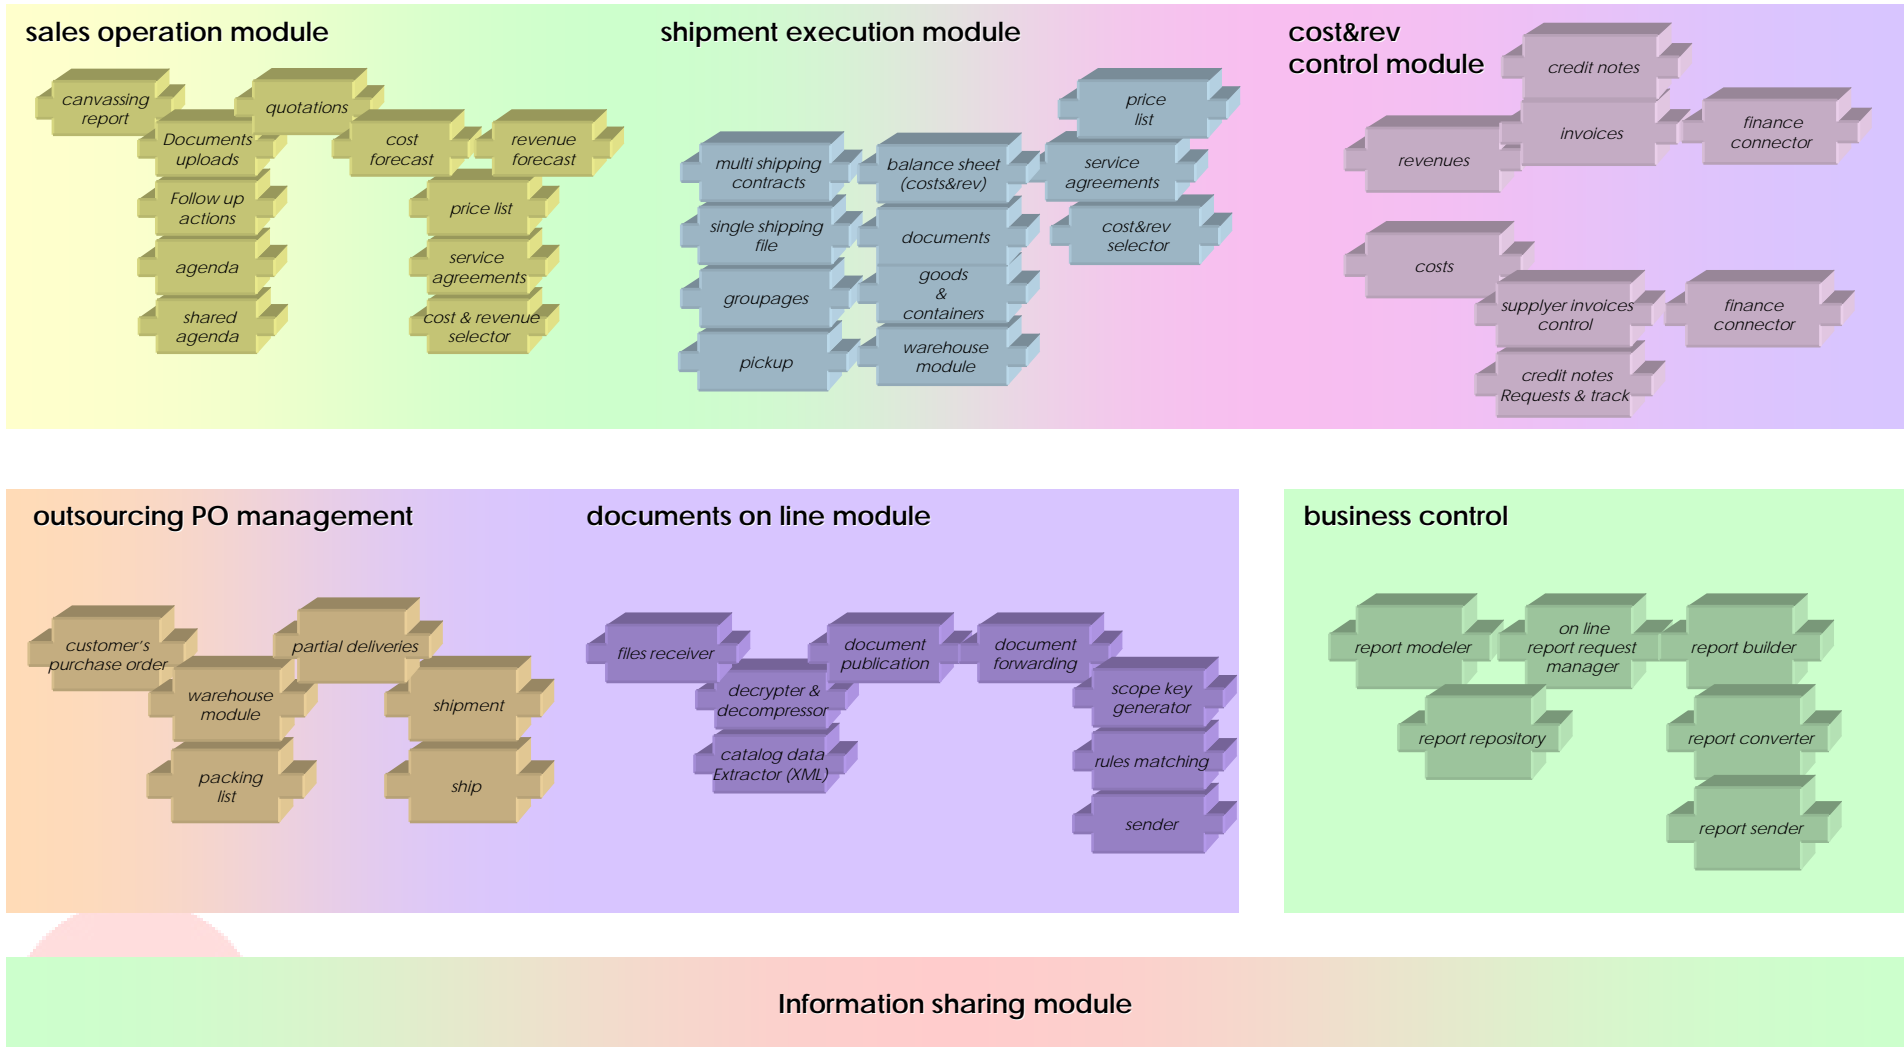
sales operation module

canvassing report
quotations
Documents uploads
cost forecast
revenue forecast
Follow up actions
price list
agenda
service agreements
shared agenda
cost & revenue selector

shipment execution module

price list
multi shipping contracts
balance sheet (costs&rev)
service agreements
single shipping file
documents
cost&rev selector
groupages
goods & containers
pickup
warehouse module

cost&rev control module

credit notes
invoices
finance connector
revenues
costs
supplier invoices control
finance connector
credit notes Requests & track

outsourcing PO management

customer's purchase order
partial deliveries
warehouse module
shipment
packing list
ship

documents on line module

files receiver
document publication
document forwarding
decrypter & decompressor
scope key generator
catalog data Extractor (XML)
rules matching
sender

business control

report modeler
on line report request manager
report builder
report repository
report converter
report sender

Information sharing module